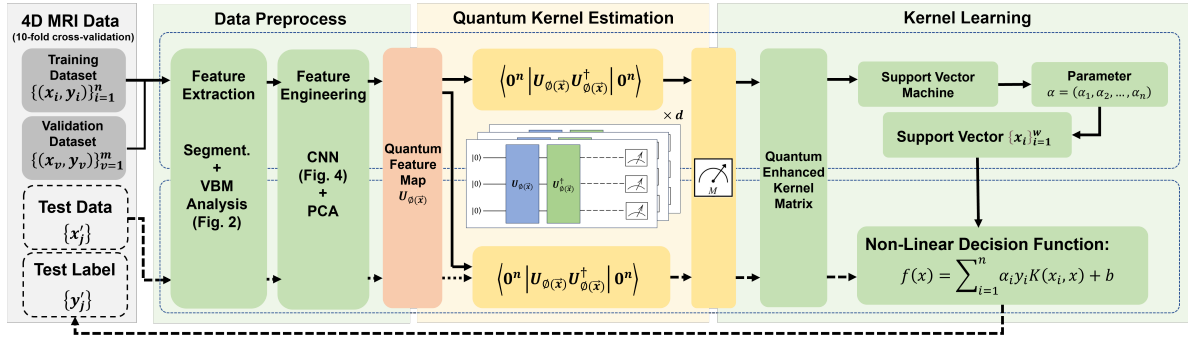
4D MRI Data
(10-fold cross-validation)

Training Dataset
$\{(\boldsymbol{x}_i, \boldsymbol{y}_i)\}_{i=1}^{n}$

Validation Dataset
$\{(\boldsymbol{x}_v, \boldsymbol{y}_v)\}_{v=1}^{m}$

Test Data
$\{\boldsymbol{x}_j'\}$

Test Label
$\{\boldsymbol{y}_j'\}$

Data Preprocess

Feature Extraction

Segment.
+
VBM Analysis
(Fig. 2)

Feature Engineering

CNN
(Fig. 4)
+
PCA

Quantum Kernel Estimation

Quantum Feature Map
$U_{\emptyset(\vec{x})}$

$\left\langle \boldsymbol{0}^n \left| \boldsymbol{U}_{\emptyset(\vec{x})} \boldsymbol{U}_{\emptyset(\vec{x})}^{\dagger} \right| \boldsymbol{0}^n \right\rangle$

$\times\, d$

$|0\rangle$
$|0\rangle$
$|0\rangle$
$U_{\emptyset(\vec{x})}$
$U_{\emptyset(\vec{x})}^{\dagger}$

$M$

$\left\langle \boldsymbol{0}^n \left| \boldsymbol{U}_{\emptyset(\vec{x})} \boldsymbol{U}_{\emptyset(\vec{x})}^{\dagger} \right| \boldsymbol{0}^n \right\rangle$

Kernel Learning

Quantum Enhanced Kernel Matrix

Support Vector Machine

Parameter
$\alpha = (\alpha_1, \alpha_2, \dots, \alpha_n)$

Support Vector $\{\boldsymbol{x}_i\}_{i=1}^{w}$

Non-Linear Decision Function:
$f(x) = \sum_{i=1}^{n} \alpha_i y_i K(x_i, x) + b$